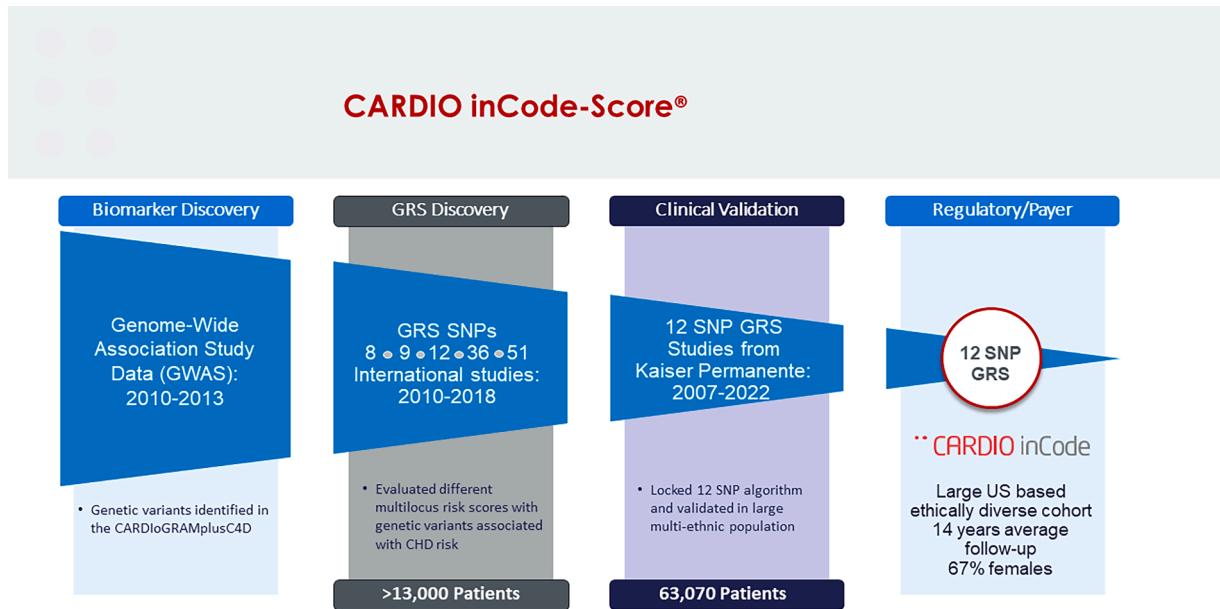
CARDIO inCode-Score®

Biomarker Discovery

Genome-Wide Association Study Data (GWAS): 2010-2013

• Genetic variants identified in the CARDIoGRAMplusC4D

GRS Discovery

GRS SNPs 8 • 9 • 12 • 36 • 51 International studies: 2010-2018

• Evaluated different multilocus risk scores with genetic variants associated with CHD risk

>13,000 Patients

Clinical Validation

12 SNP GRS Studies from Kaiser Permanente: 2007-2022

• Locked 12 SNP algorithm and validated in large multi-ethnic population

63,070 Patients

Regulatory/Payer

12 SNP GRS

CARDIO inCode

Large US based ethically diverse cohort 14 years average follow-up 67% females